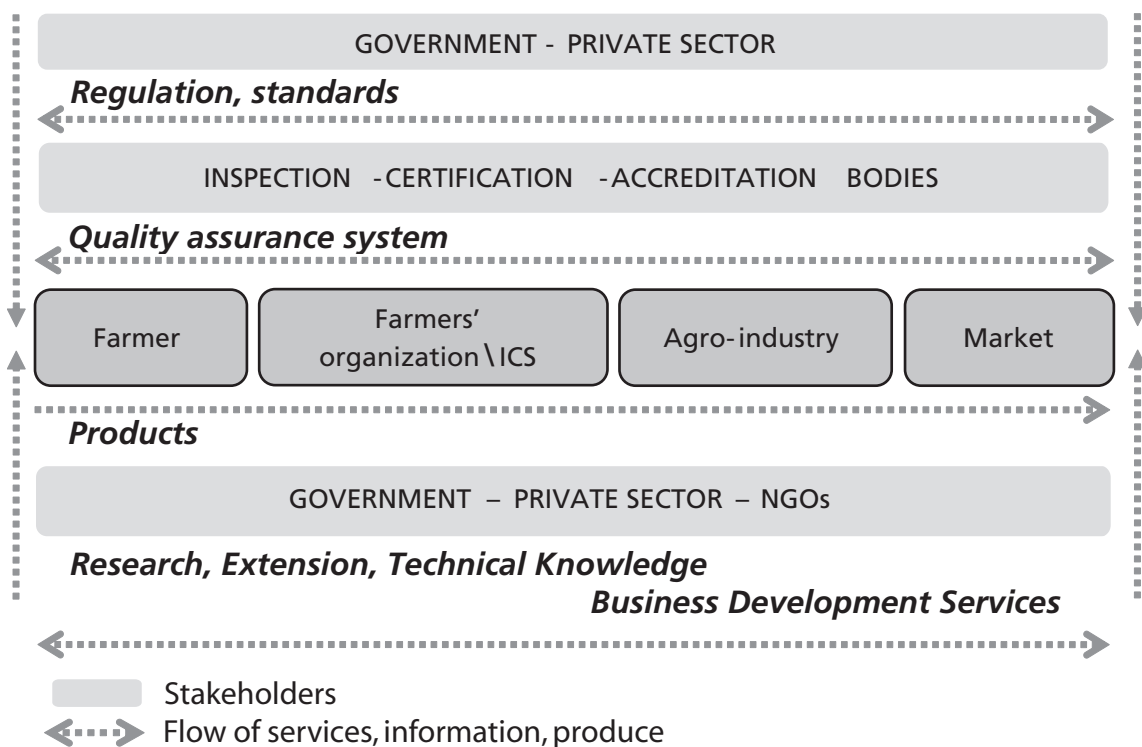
GOVERNMENT - PRIVATE SECTOR

*Regulation, standards*

INSPECTION -CERTIFICATION -ACCREDITATION BODIES

*Quality assurance system*

Farmer

Farmers' organization\ICS

Agro-industry

Market

*Products*

GOVERNMENT – PRIVATE SECTOR – NGOs

*Research, Extension, Technical Knowledge*

*Business Development Services*

Stakeholders

Flow of services, information, produce